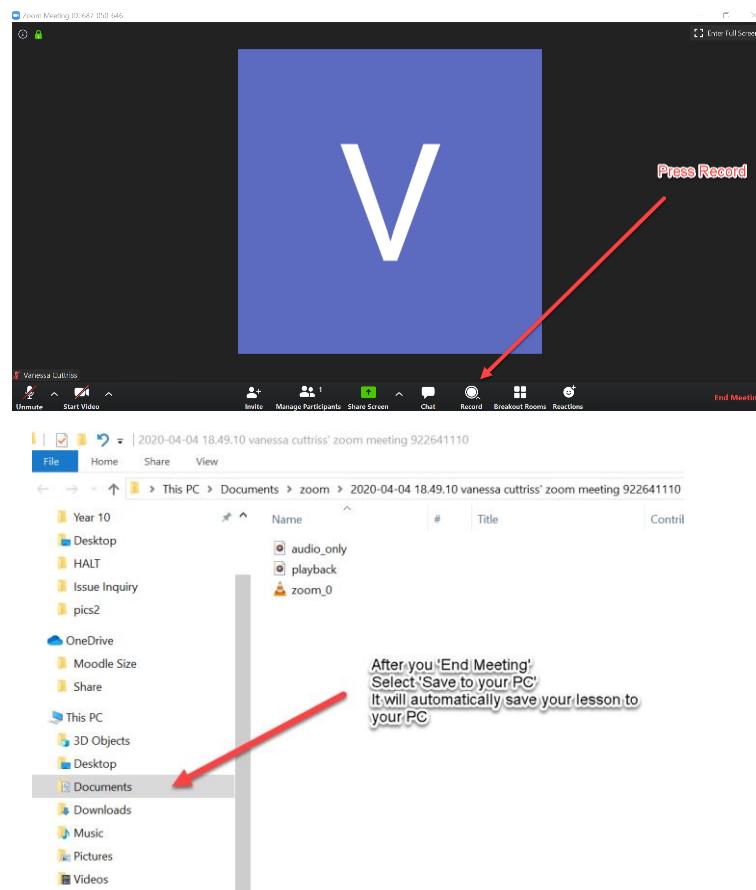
Zoom Meeting ID: 687 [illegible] 646

Enter Full Screen

V

Press Record

Vanessa Cuttriss

Unmute Start Video Invite Manage Participants 1 Share Screen Chat Record Breakout Rooms Reactions End Meeting

2020-04-04 18.49.10 vanessa cuttriss' zoom meeting 922641110

File Home Share View

This PC > Documents > zoom > 2020-04-04 18.49.10 vanessa cuttriss' zoom meeting 922641110

Year 10
Desktop
HALT
Issue Inquiry
pics2
OneDrive
Moodle Size
Share
This PC
3D Objects
Desktop
Documents
Downloads
Music
Pictures
Videos

| Name | # | Title | Contri |
|---|---|---|---|
| audio_only | | | |
| playback | | | |
| zoom_0 | | | |

After you 'End Meeting'
Select 'Save to your PC'
It will automatically save your lesson to your PC